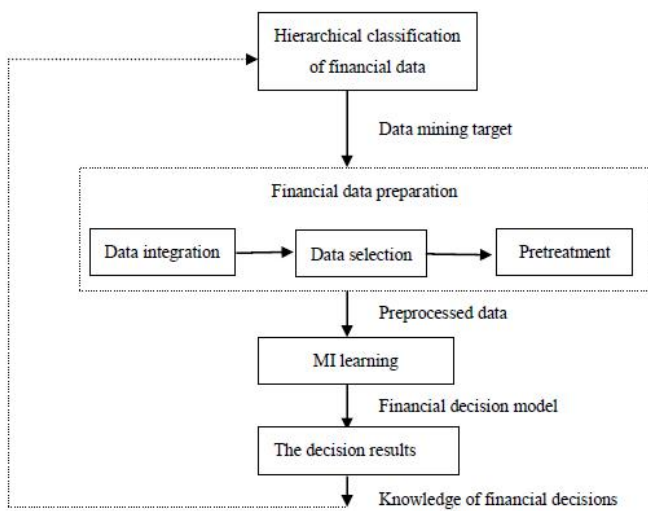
Hierarchical classification of financial data

Data mining target

Financial data preparation

Data integration

Data selection

Pretreatment

Preprocessed data

MI learning

Financial decision model

The decision results

Knowledge of financial decisions